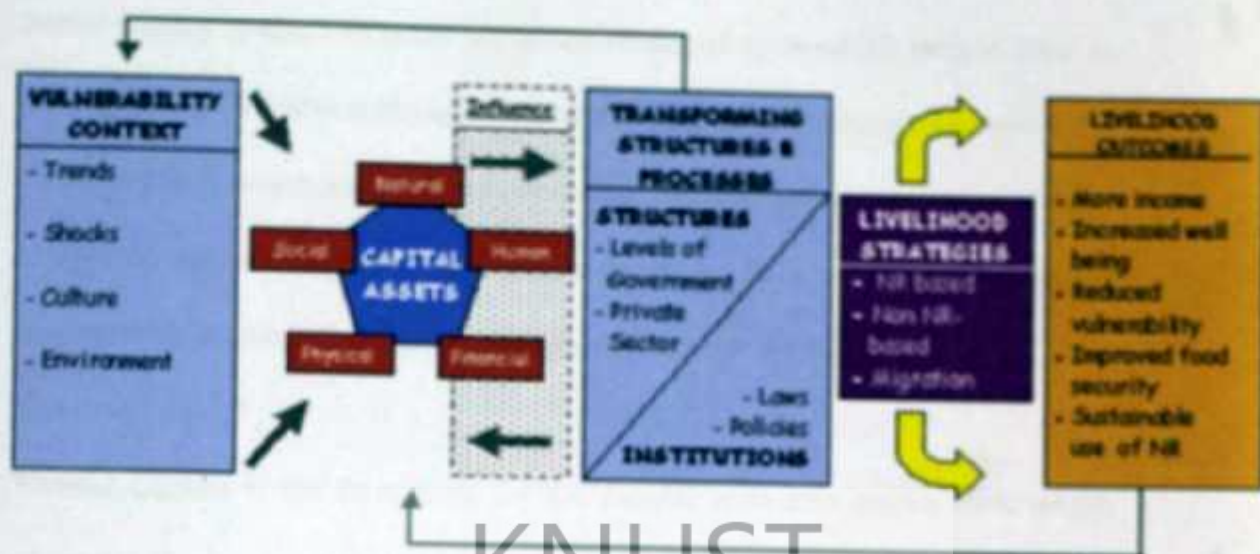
VULNERABILITY CONTEXT

- Trends

- Shocks

- Culture

- Environment

Natural

Social

CAPITAL ASSETS

Human

Physical

Financial

Influence

TRANSFORMING STRUCTURES & PROCESSES

STRUCTURES

- Levels of Government

- Private Sector

- Laws

- Policies

INSTITUTIONS

LIVELIHOOD STRATEGIES

- NR based

- Non NR-based

- Migration

LIVELIHOOD OUTCOMES

- More income

- Increased well being

- Reduced vulnerability

- Improved food security

- Sustainable use of NR

KNUST